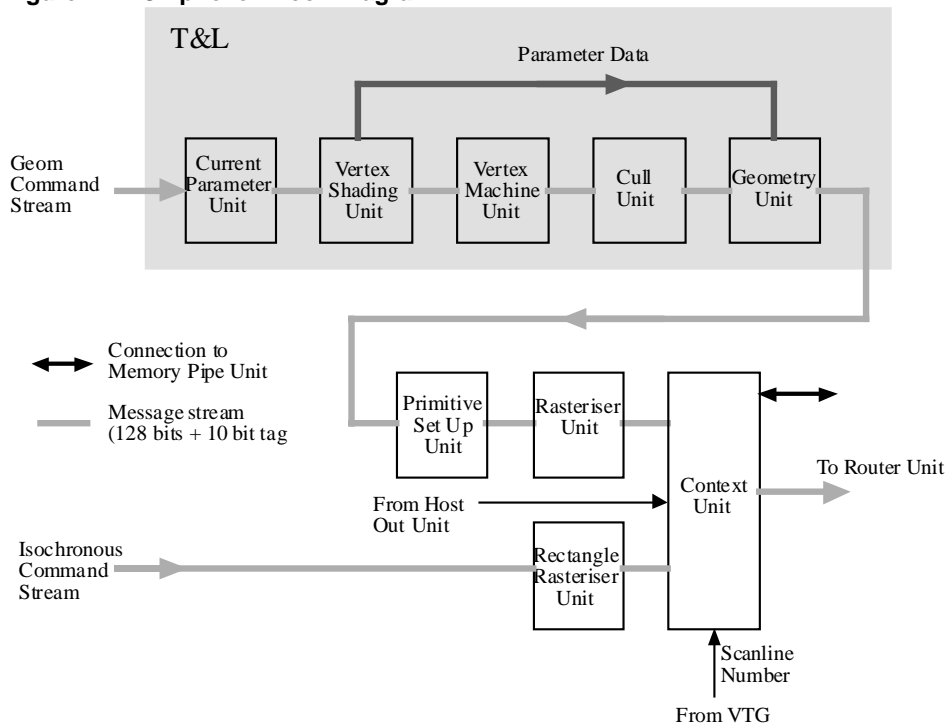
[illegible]

T&L

Parameter Data

Geom Command Stream

Current Parameter Unit

Vertex Shading Unit

Vertex Machine Unit

Cull Unit

Geometry Unit

Connection to Memory Pipe Unit

Message stream (128 bits + 10 bit tag

Primitive Set Up Unit

Rasteriser Unit

Context Unit

To Router Unit

From Host Out Unit

Isochronous Command Stream

Rectangle Rasteriser Unit

Scanline Number

From VTG